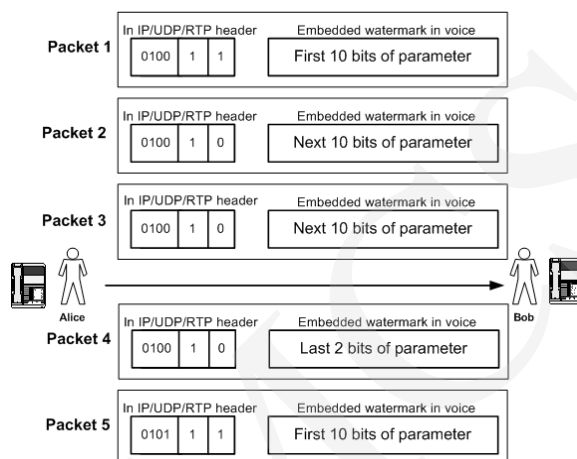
Packet 1

In IP/UDP/RTP header

| 0100 | 1 | 1 |
|---|---|---|

Embedded watermark in voice

First 10 bits of parameter

Packet 2

In IP/UDP/RTP header

| 0100 | 1 | 0 |
|---|---|---|

Embedded watermark in voice

Next 10 bits of parameter

Packet 3

In IP/UDP/RTP header

| 0100 | 1 | 0 |
|---|---|---|

Embedded watermark in voice

Next 10 bits of parameter

Alice

Bob

Packet 4

In IP/UDP/RTP header

| 0100 | 1 | 0 |
|---|---|---|

Embedded watermark in voice

Last 2 bits of parameter

Packet 5

In IP/UDP/RTP header

| 0101 | 1 | 1 |
|---|---|---|

Embedded watermark in voice

First 10 bits of parameter